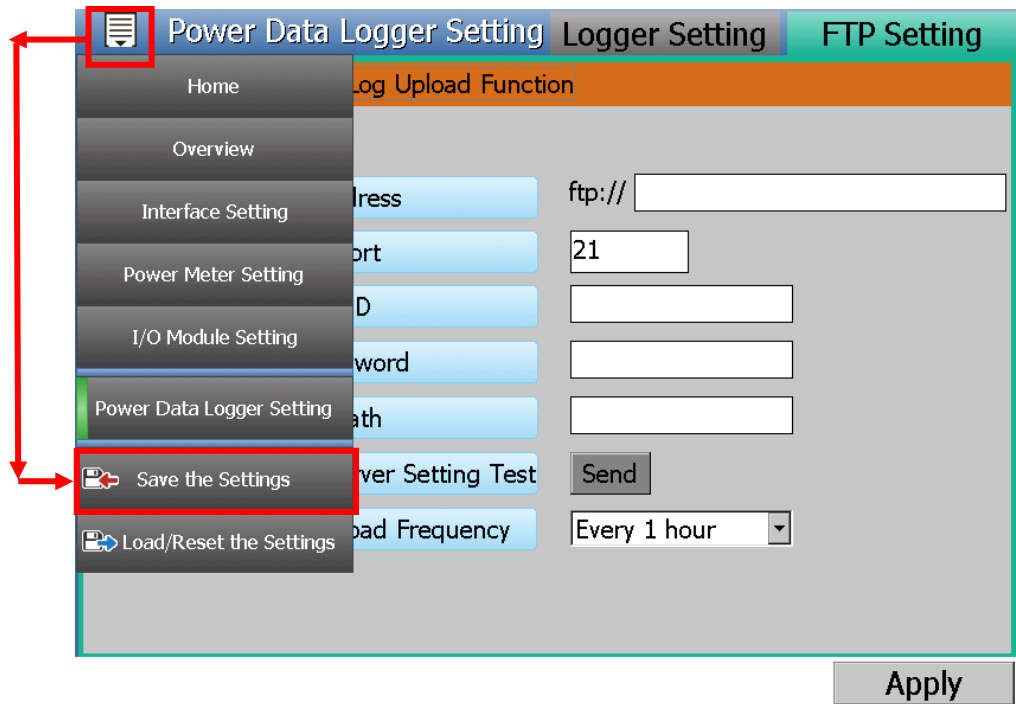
Power Data Logger Setting
Logger Setting
FTP Setting

Home
Overview
Interface Setting
Power Meter Setting
I/O Module Setting
Power Data Logger Setting
Save the Settings
Load/Reset the Settings

Log Upload Function

ldress
ftp://
ort
21
D
word
ath
ver Setting Test
Send
oad Frequency
Every 1 hour

Apply